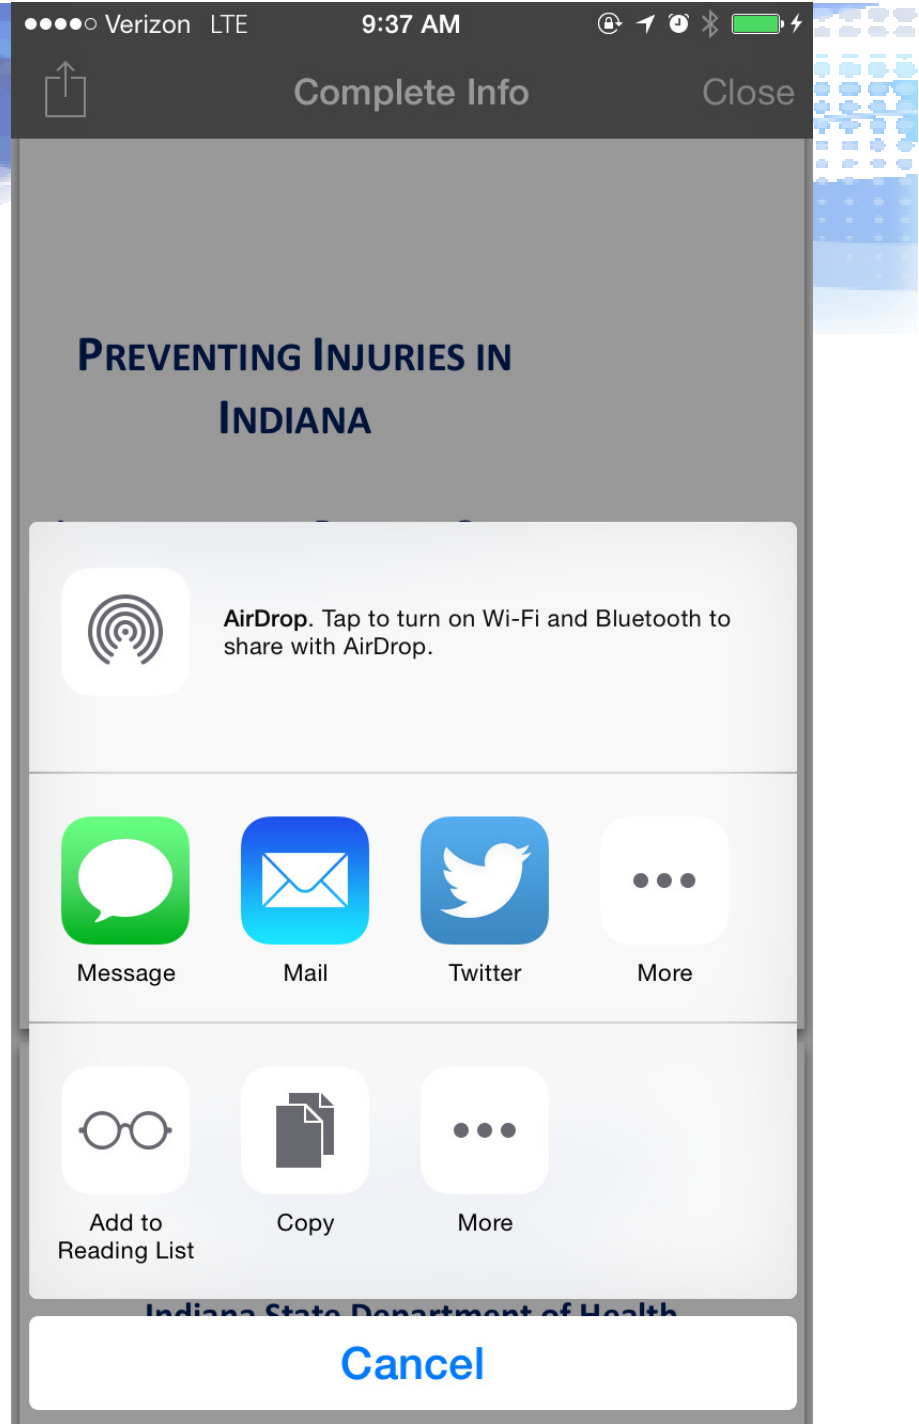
●●●●○ Verizon LTE 9:37 AM

Complete Info Close

PREVENTING INJURIES IN INDIANA

AirDrop. Tap to turn on Wi-Fi and Bluetooth to share with AirDrop.

Message Mail Twitter More

Add to Reading List Copy More

Indiana State Department of Health

Cancel